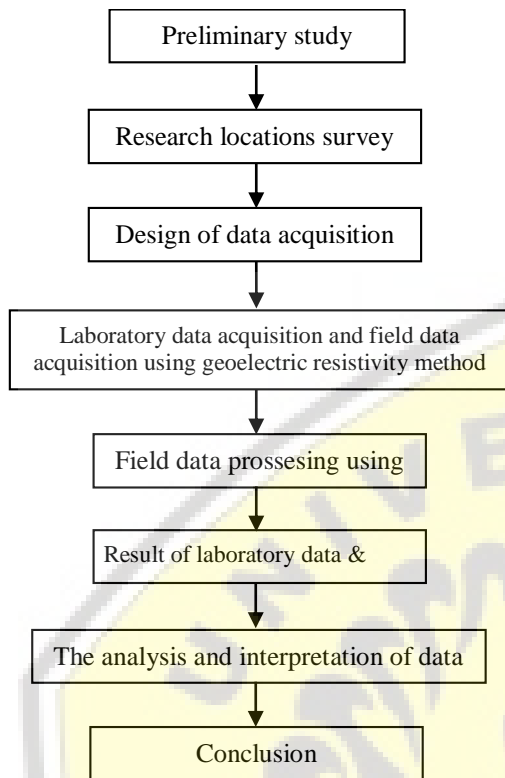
Preliminary study

Research locations survey

Design of data acquisition

Laboratory data acquisition and field data acquisition using geoelectric resistivity method

Field data prossesing using

Result of laboratory data &

The analysis and interpretation of data

Conclusion